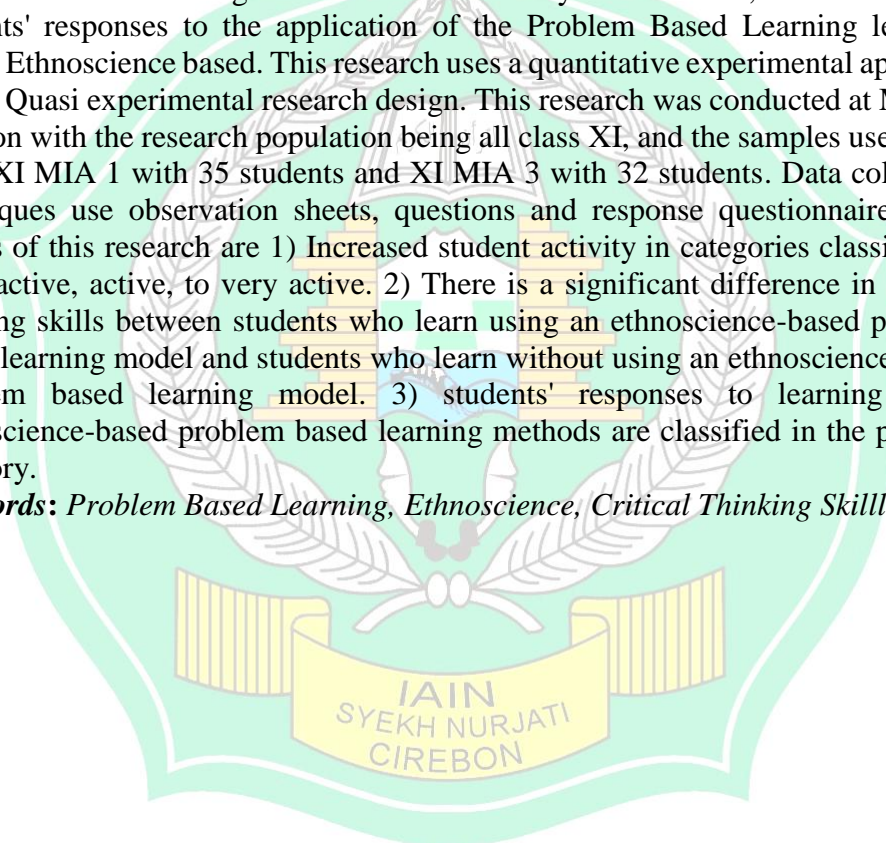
ts' responses to the application of the Problem Based Learning le Ethnoscience based. This research uses a quantitative experimental ap Quasi experimental research design. This research was conducted at M on with the research population being all class XI, and the samples use XI MIA 1 with 35 students and XI MIA 3 with 32 students. Data col ques use observation sheets, questions and response questionnaire s of this research are 1) Increased student activity in categories classi active, active, to very active. 2) There is a significant difference in ng skills between students who learn using an ethnoscience-based p learning model and students who learn without using an ethnoscience m based learning model. 3) students' responses to learning science-based problem based learning methods are classified in the p ory.

ords: Problem Based Learning, Ethnoscience, Critical Thinking Skilll

IAIN
SYEKH NURJATI
CIREBON